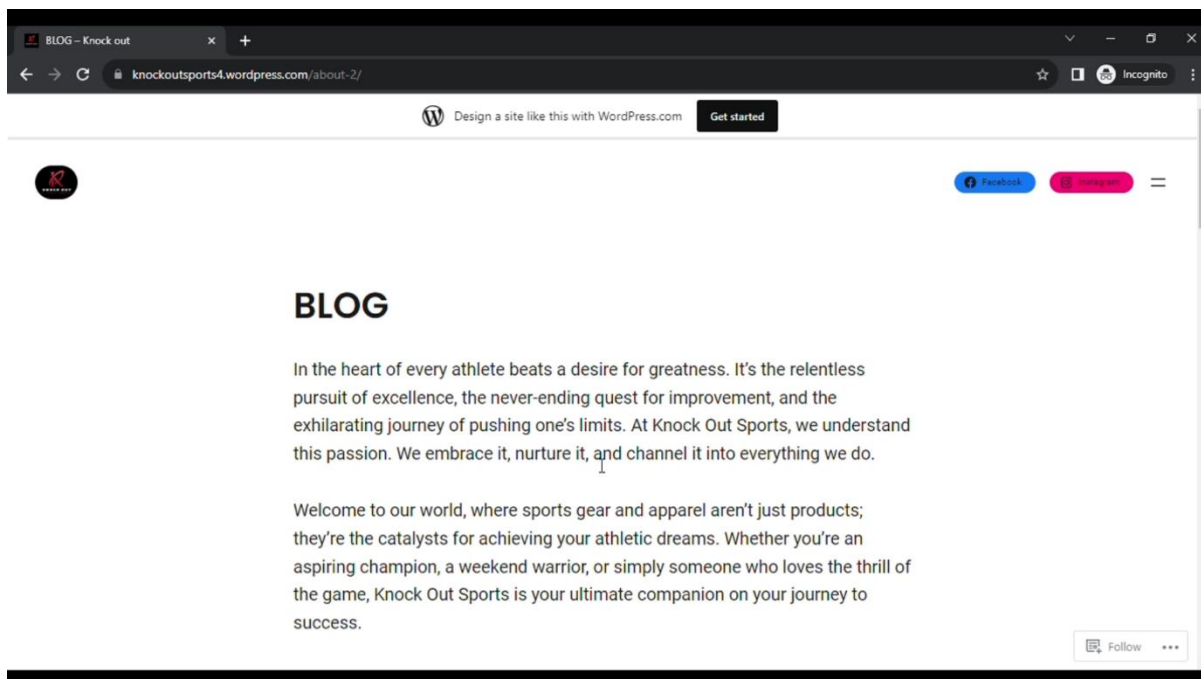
BLOG – Knock out

knockoutsports4.wordpress.com/about-2/

Incognito

Design a site like this with WordPress.com

Get started

Facebook

Instagram

BLOG

In the heart of every athlete beats a desire for greatness. It's the relentless pursuit of excellence, the never-ending quest for improvement, and the exhilarating journey of pushing one's limits. At Knock Out Sports, we understand this passion. We embrace it, nurture it, and channel it into everything we do.

Welcome to our world, where sports gear and apparel aren't just products; they're the catalysts for achieving your athletic dreams. Whether you're an aspiring champion, a weekend warrior, or simply someone who loves the thrill of the game, Knock Out Sports is your ultimate companion on your journey to success.

Follow